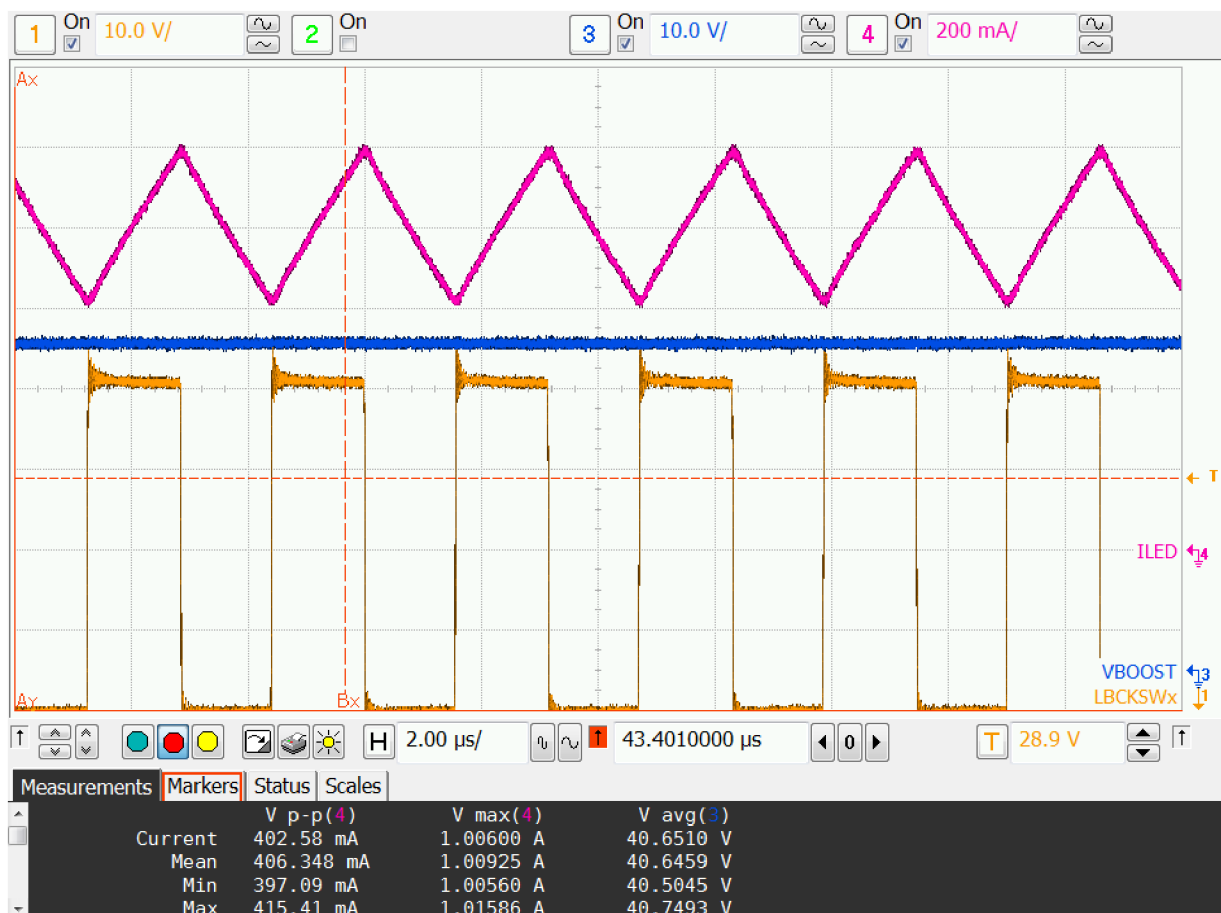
1 On 10.0 V/ 2 On 3 On 10.0 V/ 4 On 200 mA/

Ax

T

ILED 4

VBOOST 3

LBCKSWx 1

Ay Bx

H 2.00 µs/ 43.4010000 µs 0 T 28.9 V

Measurements Markers Status Scales

| | V p-p(4) | V max(4) | V avg(3) |
|---|---|---|---|
| Current | 402.58 mA | 1.00600 A | 40.6510 V |
| Mean | 406.348 mA | 1.00925 A | 40.6459 V |
| Min | 397.09 mA | 1.00560 A | 40.5045 V |
| Max | 415.41 mA | 1.01586 A | 40.7493 V |